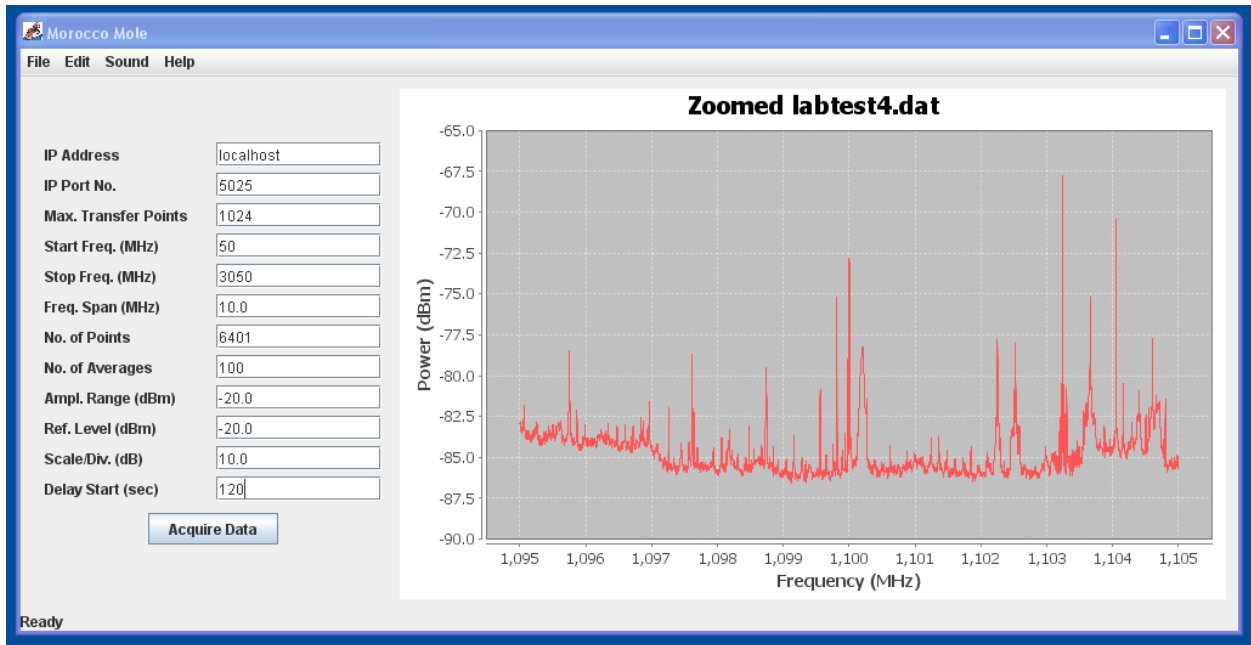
Morocco Mole

File Edit Sound Help

| | |
|---|---|
| IP Address | localhost |
| IP Port No. | 5025 |
| Max. Transfer Points | 1024 |
| Start Freq. (MHz) | 50 |
| Stop Freq. (MHz) | 3050 |
| Freq. Span (MHz) | 10.0 |
| No. of Points | 6401 |
| No. of Averages | 100 |
| Ampl. Range (dBm) | -20.0 |
| Ref. Level (dBm) | -20.0 |
| Scale/Div. (dB) | 10.0 |
| Delay Start (sec) | 120 |

Acquire Data

Zoomed labtest4.dat

-65.0
-67.5
-70.0
-72.5
-75.0
-77.5
-80.0
-82.5
-85.0
-87.5
-90.0

Power (dBm)

1,095 1,096 1,097 1,098 1,099 1,100 1,101 1,102 1,103 1,104 1,105

Frequency (MHz)

Ready